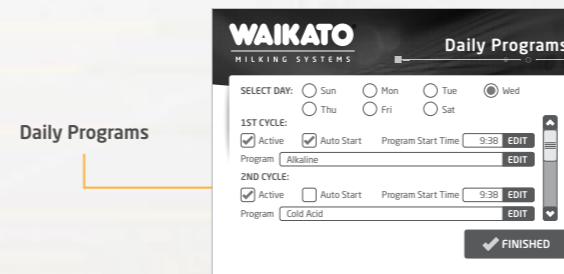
Daily Programs

WAIKATO
MILKING SYSTEMS

Daily Programs

SELECT DAY: Sun Mon Tue Wed
Thu Fri Sat

1ST CYCLE:
Active Auto Start Program Start Time 9:38 EDIT
Program Alkaline EDIT

2ND CYCLE:
Active Auto Start Program Start Time 9:38 EDIT
Program Cold Acid EDIT

FINISHED